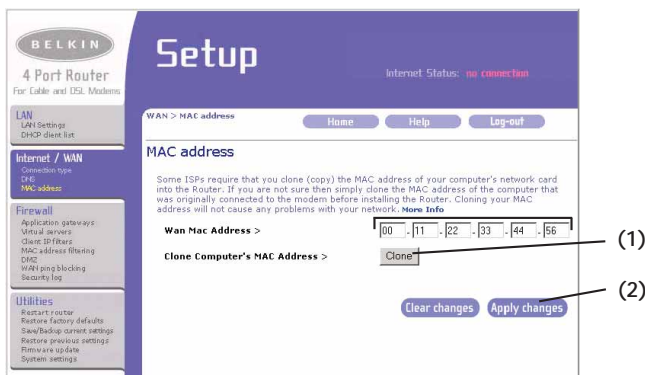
BELKIN
4 Port Router
For Cable and DSL Modems

LAN
LAN Settings
DHCP client list

Internet / WAN
Connection type
DNS
MAC address

Firewall
Application gateways
Virtual servers
Client IP filters
MAC address filtering
DMZ
WAN ping blocking
Security log

Utilities
Restart router
Restore factory defaults
Save/Backup current settings
Restore previous settings
Firmware update
System settings

Setup

Internet Status: no connection

WAN > MAC address

Home Help Log-out

MAC address

Some ISPs require that you clone (copy) the MAC address of your computer's network card into the Router. If you are not sure then simply clone the MAC address of the computer that was originally connected to the modem before installing the Router. Cloning your MAC address will not cause any problems with your network. More Info

Wan Mac Address > 00 - 11 - 22 - 33 - 44 - 56

Clone Computer's MAC Address > Clone

(1)

Clear changes Apply changes

(2)